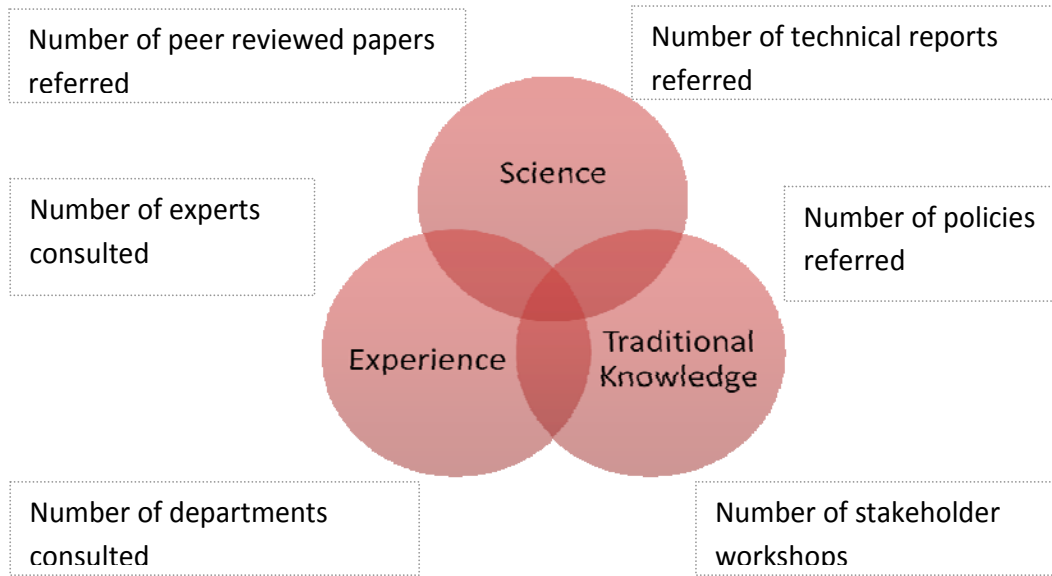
Number of peer reviewed papers referred

Number of technical reports referred

Science

Number of experts consulted

Number of policies referred

Experience

Traditional Knowledge

Number of departments consulted

Number of stakeholder workshops